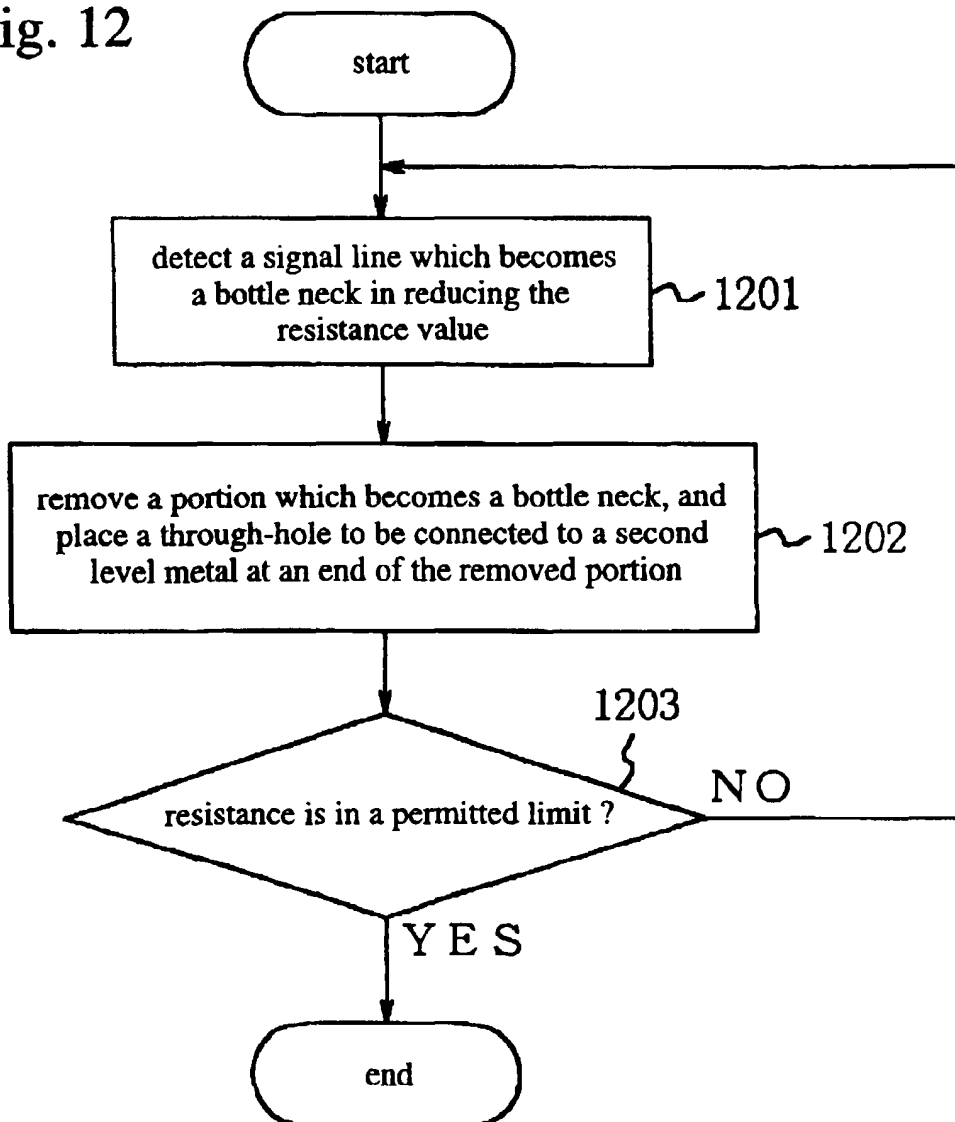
ig. 12

start

detect a signal line which becomes a bottle neck in reducing the resistance value

1201

remove a portion which becomes a bottle neck, and place a through-hole to be connected to a second level metal at an end of the removed portion

1202

1203

resistance is in a permitted limit ?

NO

YES

end